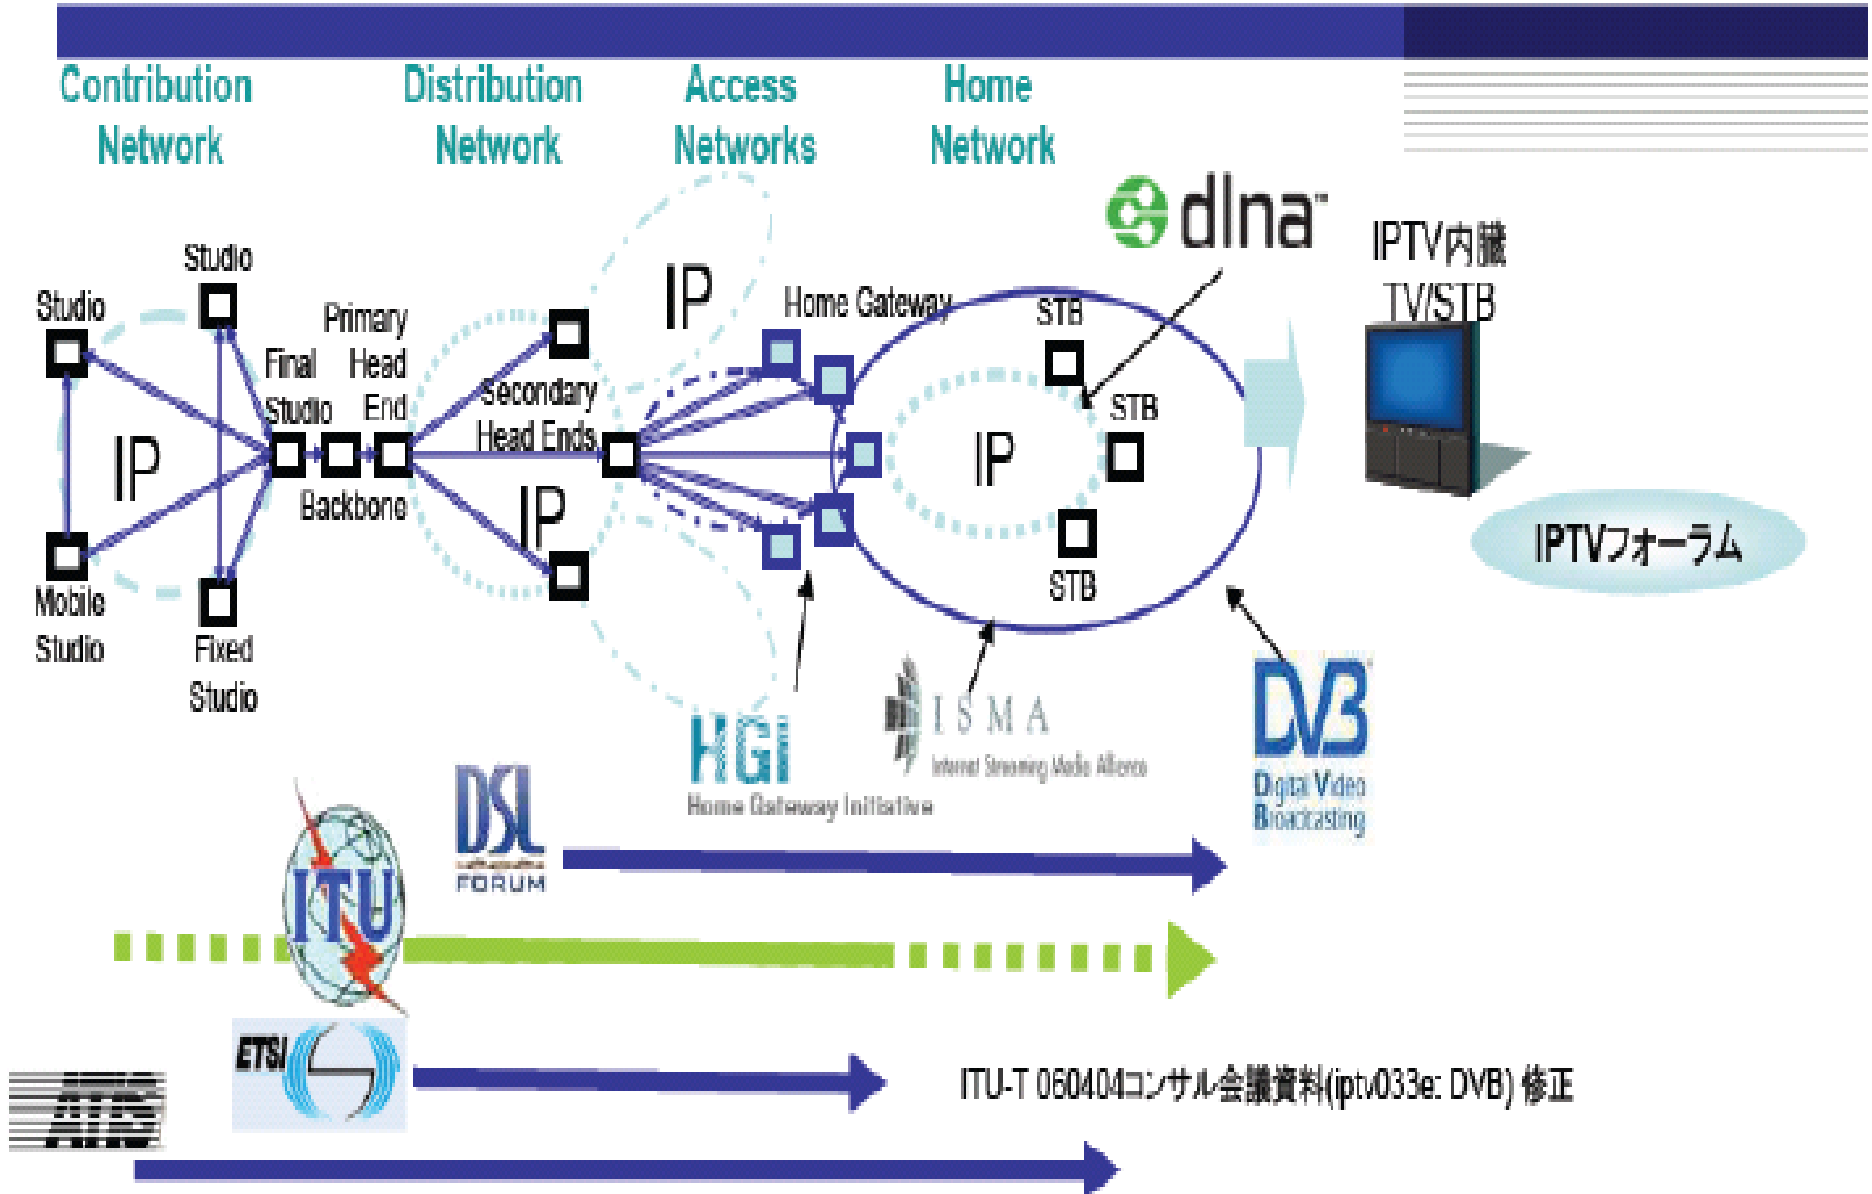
Contribution Network

Distribution Network

Access Networks

Home Network

dlna

IPTV内臓 TV/STB

Studio

Studio

Primary Head End

Final Studio

IP

Secondary Head Ends

IP

Home Gateway

STB

STB

IP

STB

IP

Backbone

Mobile Studio

Fixed Studio

IPTVフォーラム

HGi
Home Gateway Initiative

ISMA
Internet Streaming Media Alliance

DVB
Digital Video Broadcasting

DSL FORUM

ITU

ETSI

ATIS

ITU-T 060404コンサル会議資料(iptv033e: DVB) 修正